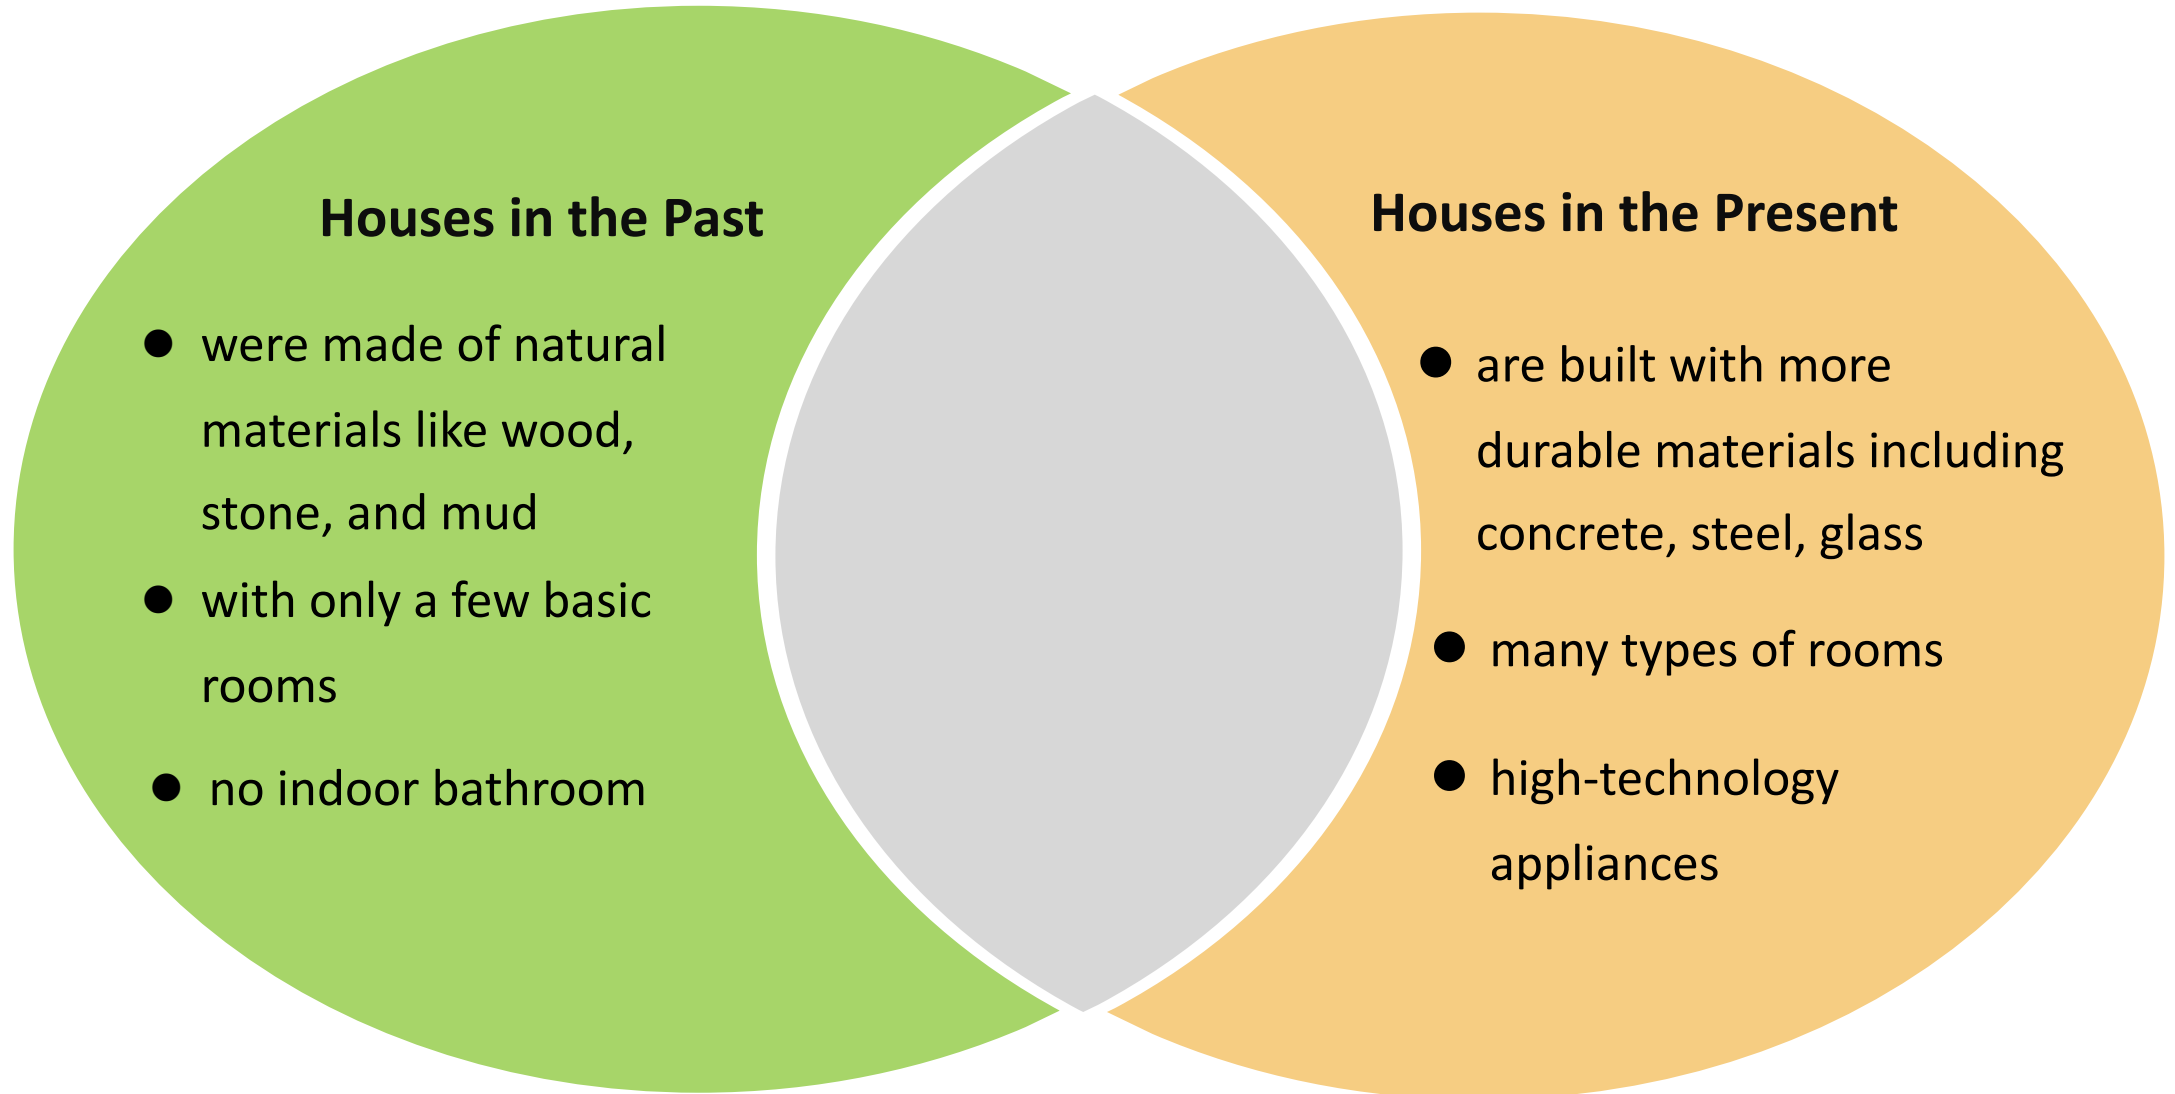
**Houses in the Past**

- were made of natural materials like wood, stone, and mud
- with only a few basic rooms
- no indoor bathroom

**Houses in the Present**

- are built with more durable materials including concrete, steel, glass
- many types of rooms
- high-technology appliances